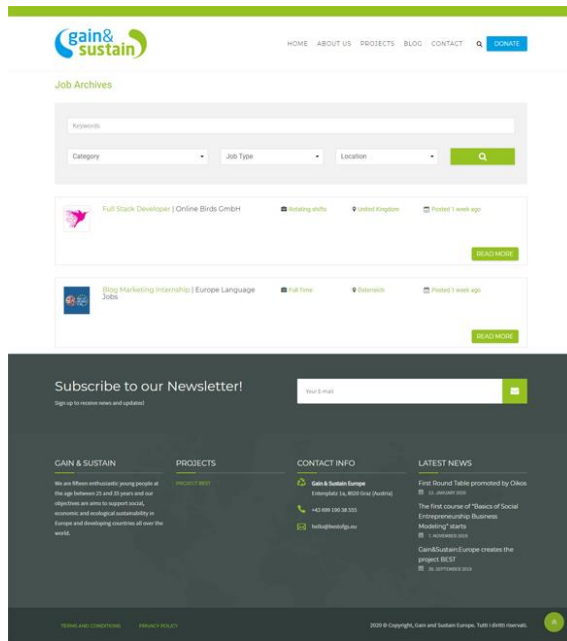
gain& sustain

HOME ABOUT US PROJECTS BLOG CONTACT DONATE

Job Archives

Keywords

Category

Job Type

Location

Full Stack Developer | Online Birds GmbH

Rotating shifts

United Kingdom

Posted 1 week ago

READ MORE

Blog Marketing Internship | Europe Language Jobs

Full Time

Osterreich

Posted 1 week ago

READ MORE

Subscribe to our Newsletter!

Sign up to receive news and updates!

Your E-mail

GAIN & SUSTAIN

We are fifteen enthusiastic young people at the age between 25 and 35 years and our objectives are aims to support social, economic and ecological sustainability in Europe and developing countries all over the world.

PROJECTS

PROJECT BEST

CONTACT INFO

Gain & Sustain Europe
Entenplatz 1a, 8020 Graz (Austria)

+43 699 190 38 555

hello@bestofgs.eu

LATEST NEWS

First Round Table promoted by Oikos
13. JANUARY 2020

The first course of "Basics of Social Entrepreneurship Business Modeling" starts
7. NOVEMBER 2019

Gain&Sustain:Europe creates the project BEST
30. SEPTEMBER 2019

TERMS AND CONDITIONS PRIVACY POLICY

2020 © Copyright, Gain and Sustain Europe. Tutti i diritti riservati.